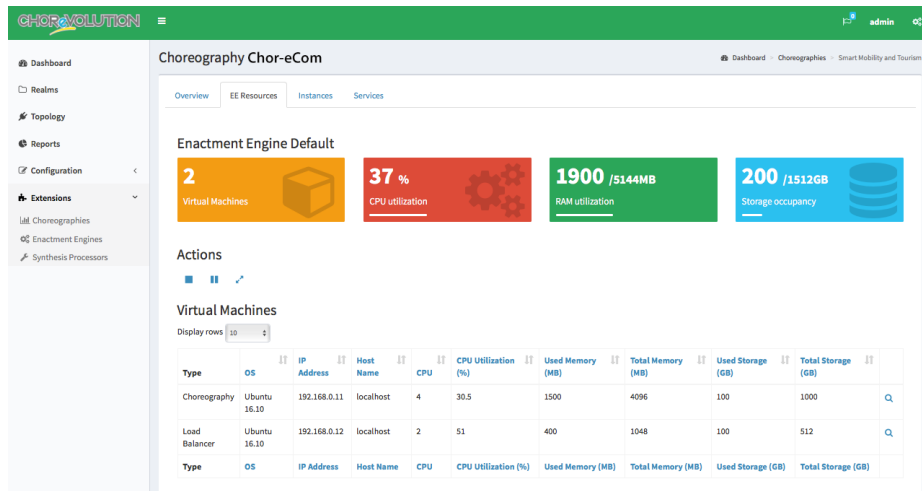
CHOREVOLUTION ≡

admin

Dashboard
Realms
Topology
Reports
Configuration
Extensions
Choreographies
Enactment Engines
Synthesis Processors

Choreography Chor-eCom

Dashboard > Choreographies > Smart Mobility and Tourism

Overview EE Resources Instances Services

Enactment Engine Default

2 Virtual Machines

37 % CPU utilization

1900 /5144MB RAM utilization

200 /1512GB Storage occupancy

Actions

Virtual Machines

Display rows 10

| Type | OS | IP Address | Host Name | CPU | CPU Utilization (%) | Used Memory (MB) | Total Memory (MB) | Used Storage (GB) | Total Storage (GB) | |
|---|---|---|---|---|---|---|---|---|---|---|
| Choreography | Ubuntu 16.10 | 192.168.0.11 | localhost | 4 | 30.5 | 1500 | 4096 | 100 | 1000 | |
| Load Balancer | Ubuntu 16.10 | 192.168.0.12 | localhost | 2 | 51 | 400 | 1048 | 100 | 512 | |
| Type | OS | IP Address | Host Name | CPU | CPU Utilization (%) | Used Memory (MB) | Total Memory (MB) | Used Storage (GB) | Total Storage (GB) | |